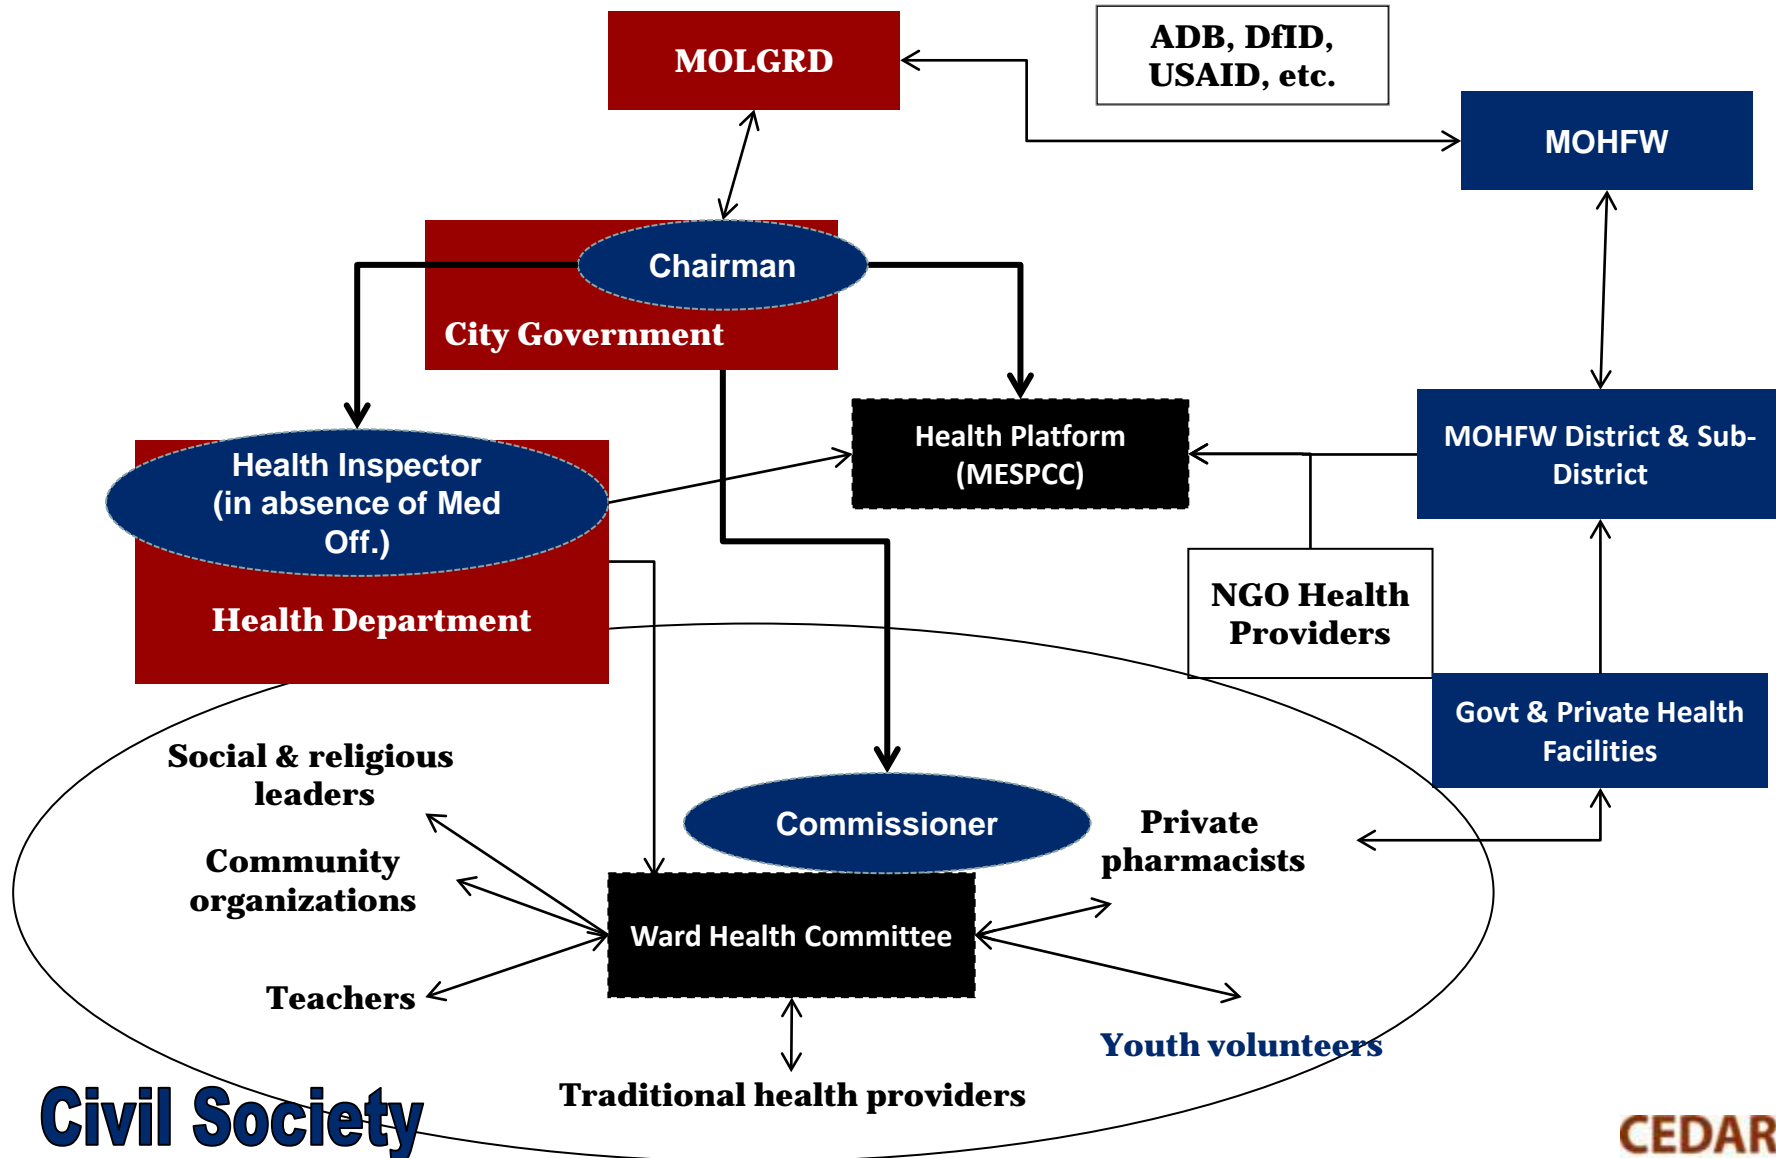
MOLGRD

ADB, DfID, USAID, etc.

MOHFW

Chairman

City Government

Health Platform (MESPCC)

MOHFW District & Sub-District

Health Inspector (in absence of Med Off.)

Health Department

NGO Health Providers

Govt & Private Health Facilities

Social & religious leaders

Community organizations

Commissioner

Private pharmacists

Ward Health Committee

Teachers

Youth volunteers

Traditional health providers

Civil Society

CEDAR